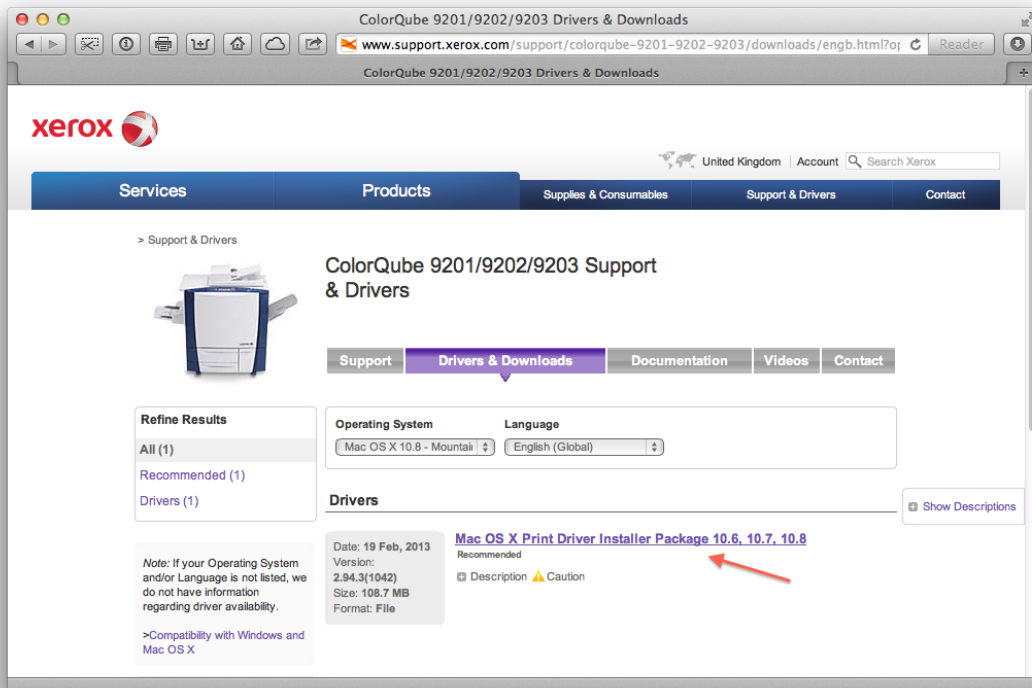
ColorQube 9201/9202/9203 Drivers & Downloads

www.support.xerox.com/support/colorqube-9201-9202-9203/downloads/engb.html?op

Reader

ColorQube 9201/9202/9203 Drivers & Downloads

xerox

United Kingdom | Account | Search Xerox

Services | Products | Supplies & Consumables | Support & Drivers | Contact

> Support & Drivers

ColorQube 9201/9202/9203 Support & Drivers

Support | Drivers & Downloads | Documentation | Videos | Contact

Refine Results
All (1)
Recommended (1)
Drivers (1)

Operating System
Mac OS X 10.8 - Mountai

Language
English (Global)

Drivers

Show Descriptions

Date: 19 Feb, 2013
Version: 2.94.3(1042)
Size: 108.7 MB
Format: File

Mac OS X Print Driver Installer Package 10.6, 10.7, 10.8
Recommended
Description Caution

Note: If your Operating System and/or Language is not listed, we do not have information regarding driver availability.

>Compatibility with Windows and Mac OS X